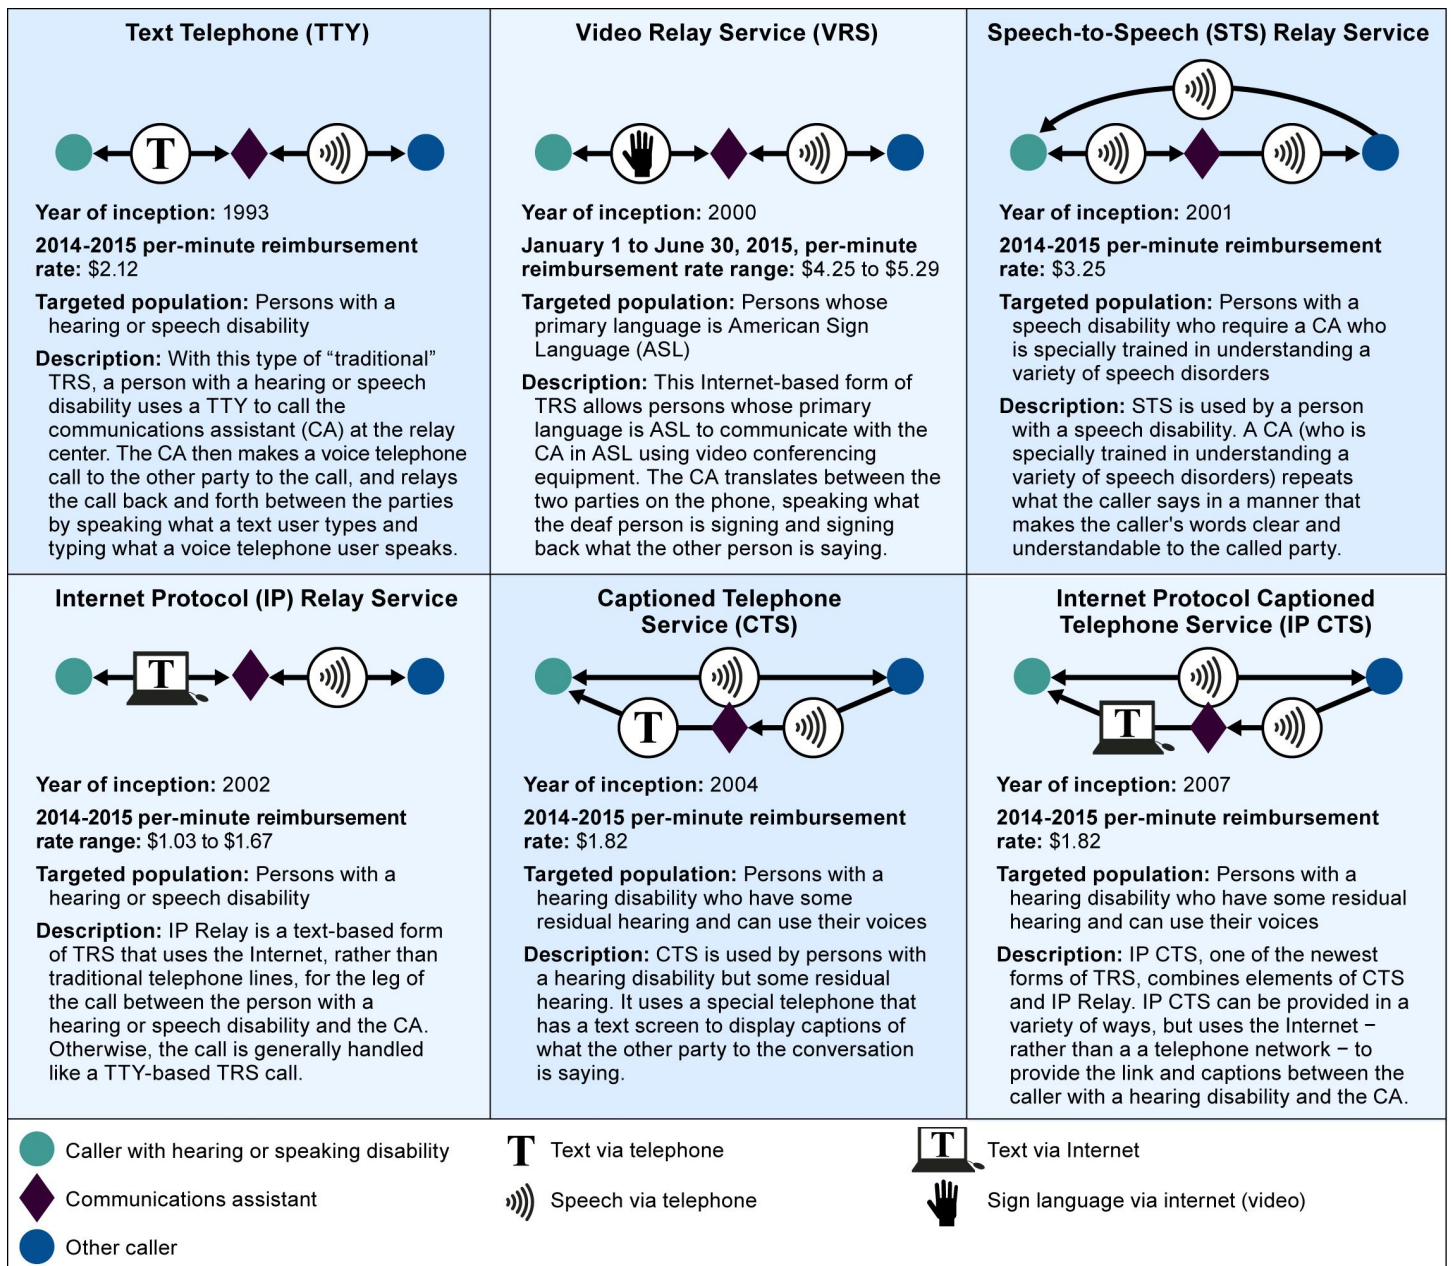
Text Telephone (TTY)

T

Year of inception: 1993

2014-2015 per-minute reimbursement rate: $2.12

Targeted population: Persons with a hearing or speech disability

Description: With this type of "traditional" TRS, a person with a hearing or speech disability uses a TTY to call the communications assistant (CA) at the relay center. The CA then makes a voice telephone call to the other party to the call, and relays the call back and forth between the parties by speaking what a text user types and typing what a voice telephone user speaks.

Video Relay Service (VRS)

Year of inception: 2000

January 1 to June 30, 2015, per-minute reimbursement rate range: $4.25 to $5.29

Targeted population: Persons whose primary language is American Sign Language (ASL)

Description: This Internet-based form of TRS allows persons whose primary language is ASL to communicate with the CA in ASL using video conferencing equipment. The CA translates between the two parties on the phone, speaking what the deaf person is signing and signing back what the other person is saying.

Speech-to-Speech (STS) Relay Service

Year of inception: 2001

2014-2015 per-minute reimbursement rate: $3.25

Targeted population: Persons with a speech disability who require a CA who is specially trained in understanding a variety of speech disorders

Description: STS is used by a person with a speech disability. A CA (who is specially trained in understanding a variety of speech disorders) repeats what the caller says in a manner that makes the caller's words clear and understandable to the called party.

Internet Protocol (IP) Relay Service

T

Year of inception: 2002

2014-2015 per-minute reimbursement rate range: $1.03 to $1.67

Targeted population: Persons with a hearing or speech disability

Description: IP Relay is a text-based form of TRS that uses the Internet, rather than traditional telephone lines, for the leg of the call between the person with a hearing or speech disability and the CA. Otherwise, the call is generally handled like a TTY-based TRS call.

Captioned Telephone Service (CTS)

T

Year of inception: 2004

2014-2015 per-minute reimbursement rate: $1.82

Targeted population: Persons with a hearing disability who have some residual hearing and can use their voices

Description: CTS is used by persons with a hearing disability but some residual hearing. It uses a special telephone that has a text screen to display captions of what the other party to the conversation is saying.

Internet Protocol Captioned Telephone Service (IP CTS)

T

Year of inception: 2007

2014-2015 per-minute reimbursement rate: $1.82

Targeted population: Persons with a hearing disability who have some residual hearing and can use their voices

Description: IP CTS, one of the newest forms of TRS, combines elements of CTS and IP Relay. IP CTS can be provided in a variety of ways, but uses the Internet – rather than a a telephone network – to provide the link and captions between the caller with a hearing disability and the CA.

Caller with hearing or speaking disability

Communications assistant

Other caller

T Text via telephone

Speech via telephone

T Text via Internet

Sign language via internet (video)